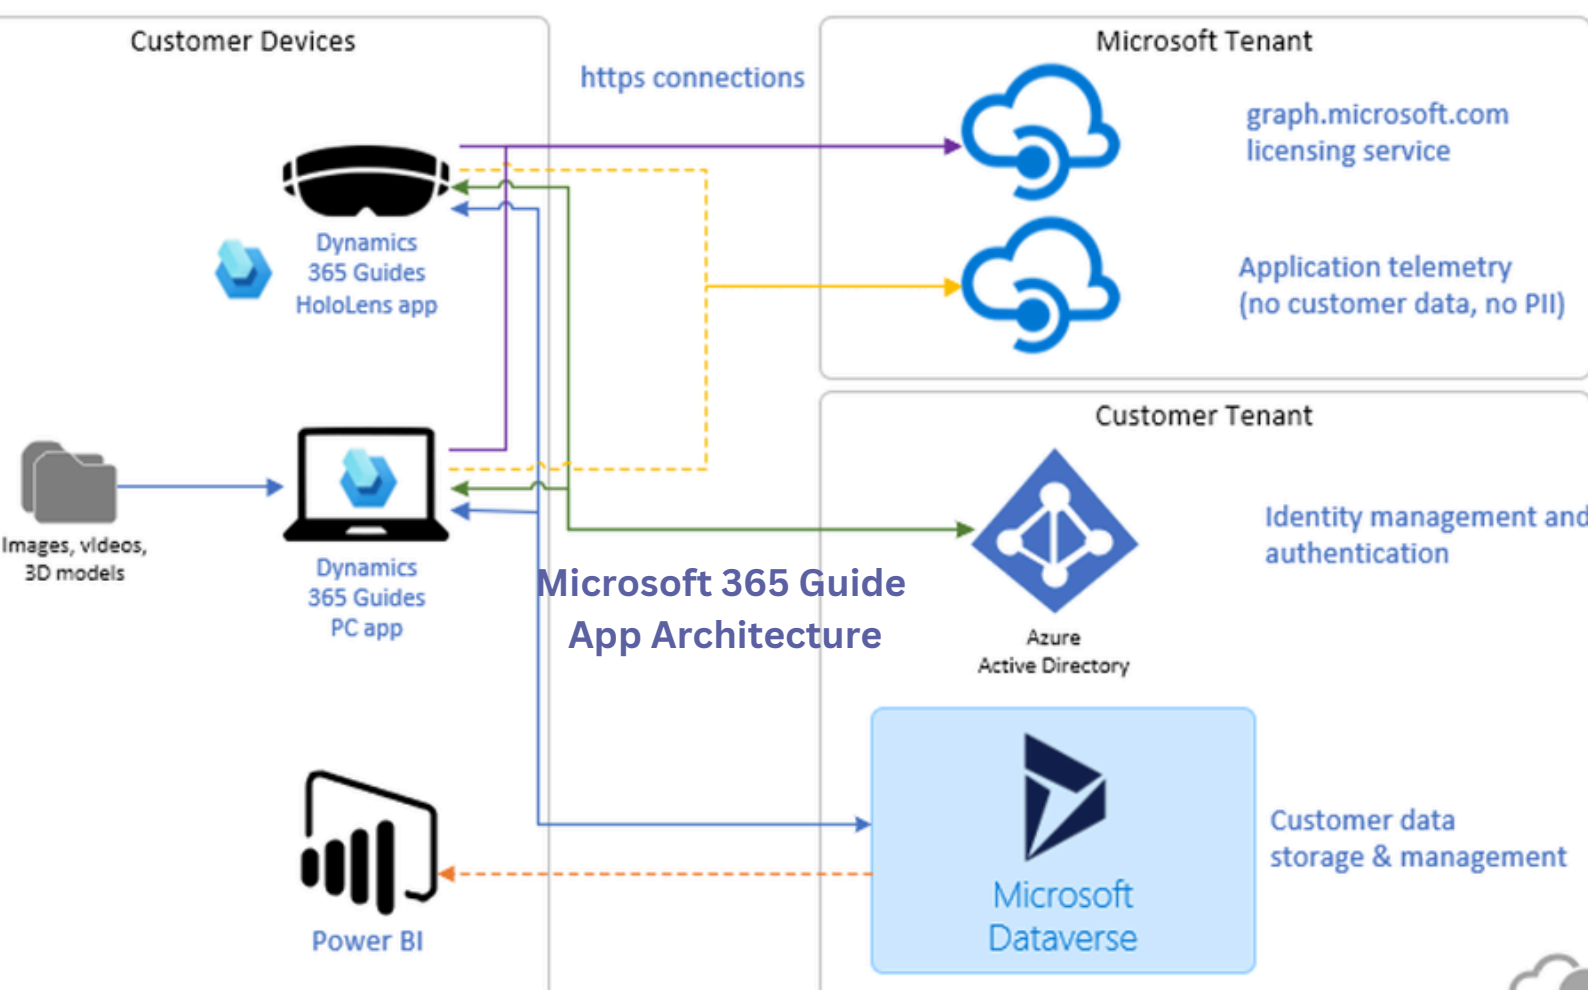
Customer Devices

https connections

Microsoft Tenant

graph.microsoft.com
licensing service

Dynamics 365 Guides HoloLens app

Application telemetry
(no customer data, no PII)

Customer Tenant

Images, videos, 3D models

Identity management and
authentication

Dynamics 365 Guides PC app

Microsoft 365 Guide
App Architecture

Azure
Active Directory

Customer data
storage & management

Microsoft
Dataverse

Power BI